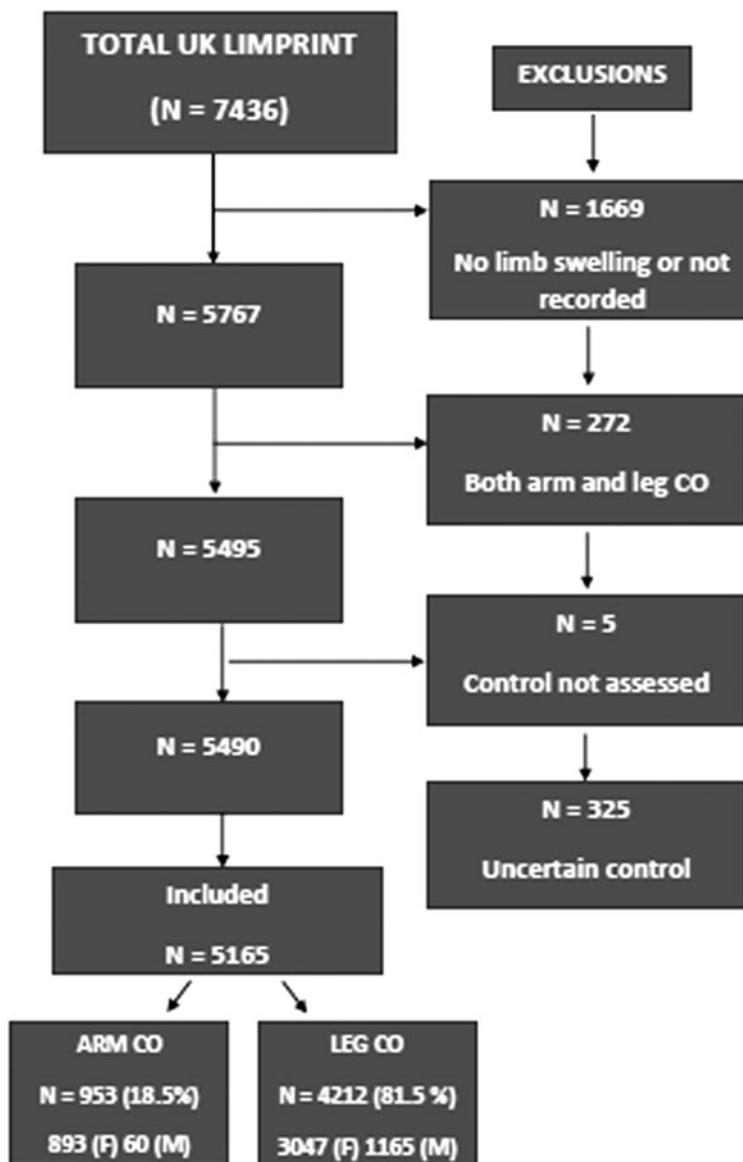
TOTAL UK LIMPRINT

(N = 7436)

EXCLUSIONS

N = 1669

No limb swelling or not recorded

N = 5767

N = 272

Both arm and leg CO

N = 5495

N = 5

Control not assessed

N = 5490

N = 325

Uncertain control

Included

N = 5165

ARM CO

N = 953 (18.5%)

893 (F) 60 (M)

LEG CO

N = 4212 (81.5 %)

3047 (F) 1165 (M)